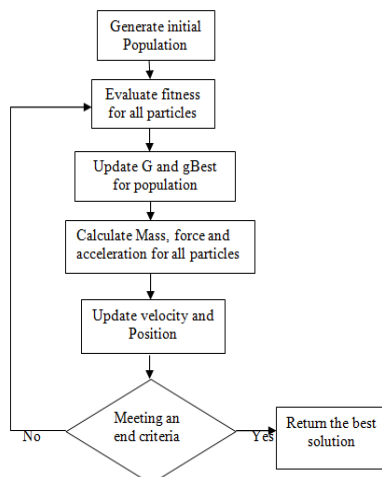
Generate initial Population

Evaluate fitness for all particles

Update G and gBest for population

Calculate Mass, force and acceleration for all particles

Update velocity and Position

Meeting an end criteria

No

Yes

Return the best solution